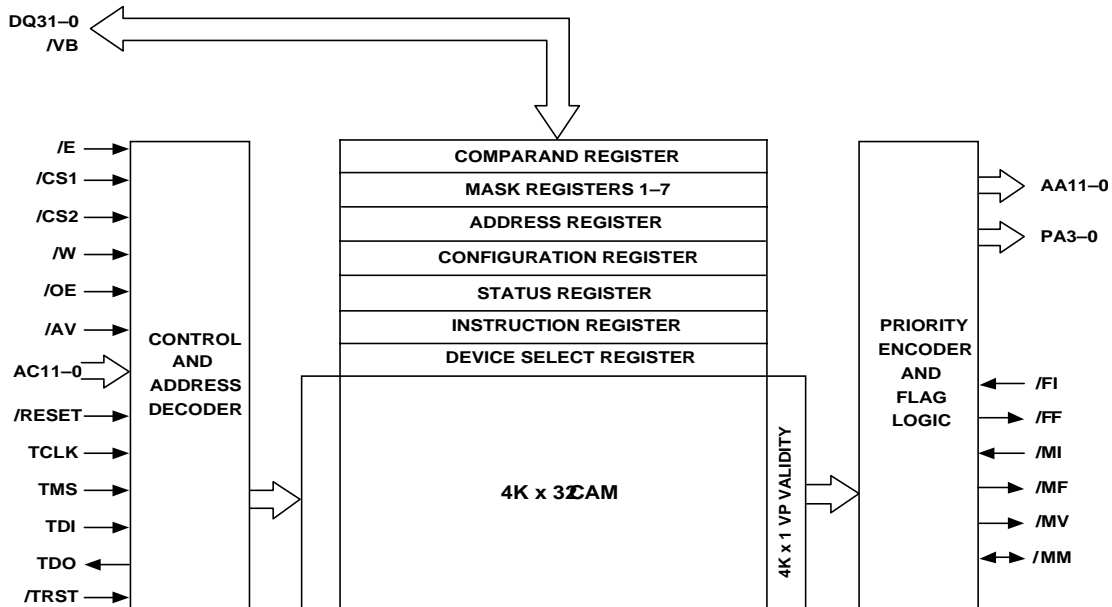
DQ31–0
/VB

/E
/CS1
/CS2
/W
/OE
/AV
AC11–0
/RESET
TCLK
TMS
TDI
TDO
/TRST

CONTROL AND ADDRESS DECODER

COMPARAND REGISTER
MASK REGISTERS 1–7
ADDRESS REGISTER
CONFIGURATION REGISTER
STATUS REGISTER
INSTRUCTION REGISTER
DEVICE SELECT REGISTER

4K x 32 CAM

4K x 1 VP VALIDITY

PRIORITY ENCODER AND FLAG LOGIC

AA11–0
PA3–0
/FI
/FF
/MI
/MF
/MV
/MM